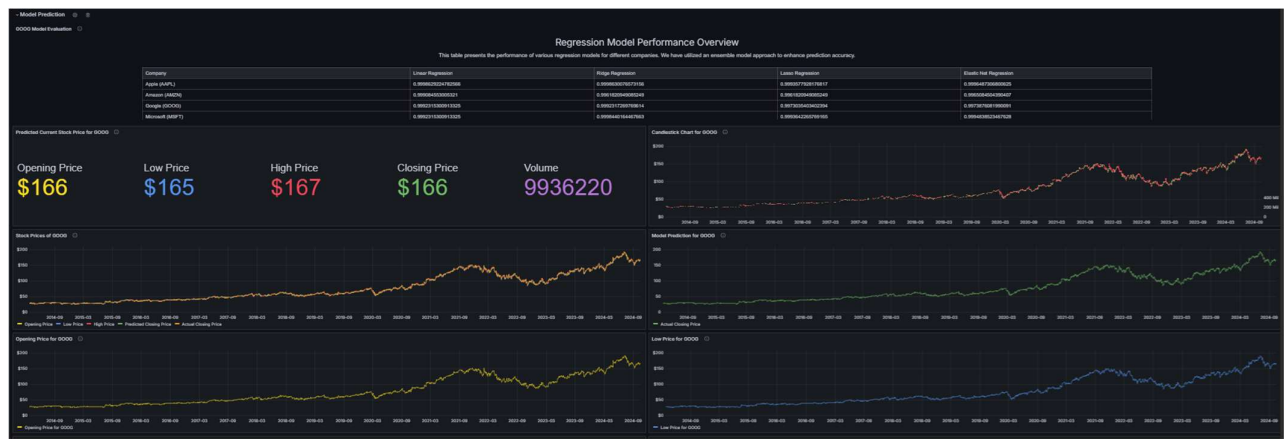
⌄ Model Prediction

GOOG Model Evaluation

Regression Model Performance Overview

This table presents the performance of various regression models for different companies. We have utilized an ensemble model approach to enhance prediction accuracy.

| Company | Linear Regression | Ridge Regression | Lasso Regression | Elastic Net Regression |
|---|---|---|---|---|
| Apple (AAPL) | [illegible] | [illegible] | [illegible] | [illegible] |
| Amazon (AMZN) | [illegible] | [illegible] | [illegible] | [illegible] |
| Google (GOOG) | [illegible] | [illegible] | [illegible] | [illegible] |
| Microsoft (MSFT) | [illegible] | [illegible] | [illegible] | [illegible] |

Predicted Current Stock Price for GOOG

Opening Price
$166

Low Price
$165

High Price
$167

Closing Price
$166

Volume
9936220

Candlestick Chart for GOOG

$200
$150
$100
$50
$0

400 Mil
200 Mil
0

Stock Prices of GOOG

$200
$150
$100
$50
$0

— Opening Price — Low Price — High Price — Predicted Closing Price — Actual Closing Price

Model Prediction for GOOG

200
150
100
50
0

— Actual Closing Price

Opening Price for GOOG

$200
$150
$100
$50
$0

— Opening Price for GOOG

Low Price for GOOG

$200
$150
$100
$50
$0

— Low Price for GOOG

2014-09 2015-03 2015-09 2016-03 2016-09 2017-03 2017-09 2018-03 2018-09 2019-03 2019-09 2020-03 2020-09 2021-03 2021-09 2022-03 2022-09 2023-03 2023-09 2024-03 2024-09